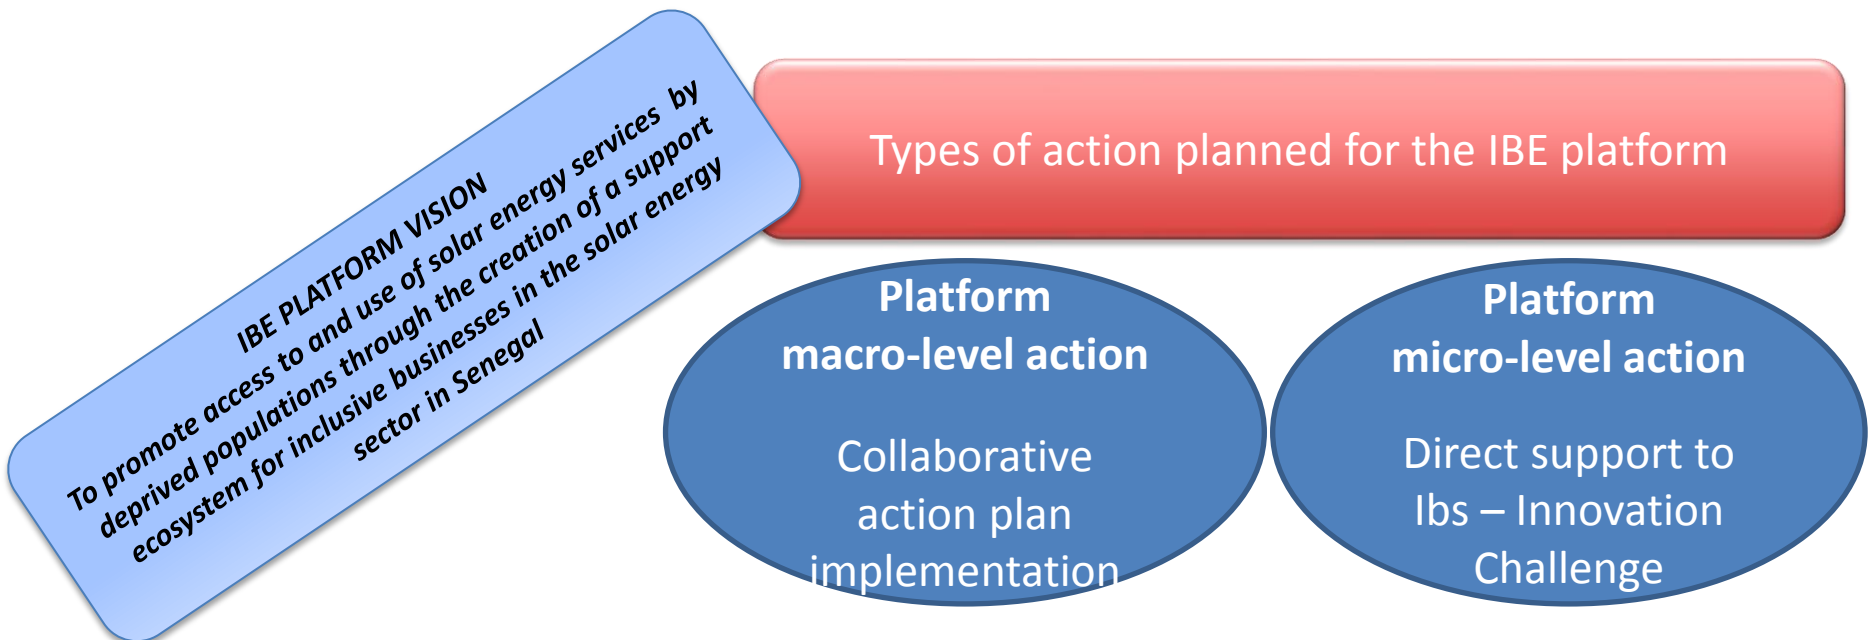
IBE PLATFORM VISION
To promote access to and use of solar energy services by deprived populations through the creation of a support ecosystem for inclusive businesses in the solar energy sector in Senegal

Types of action planned for the IBE platform

Platform
macro-level action

Collaborative action plan implementation

Platform
micro-level action

Direct support to Ibs – Innovation Challenge